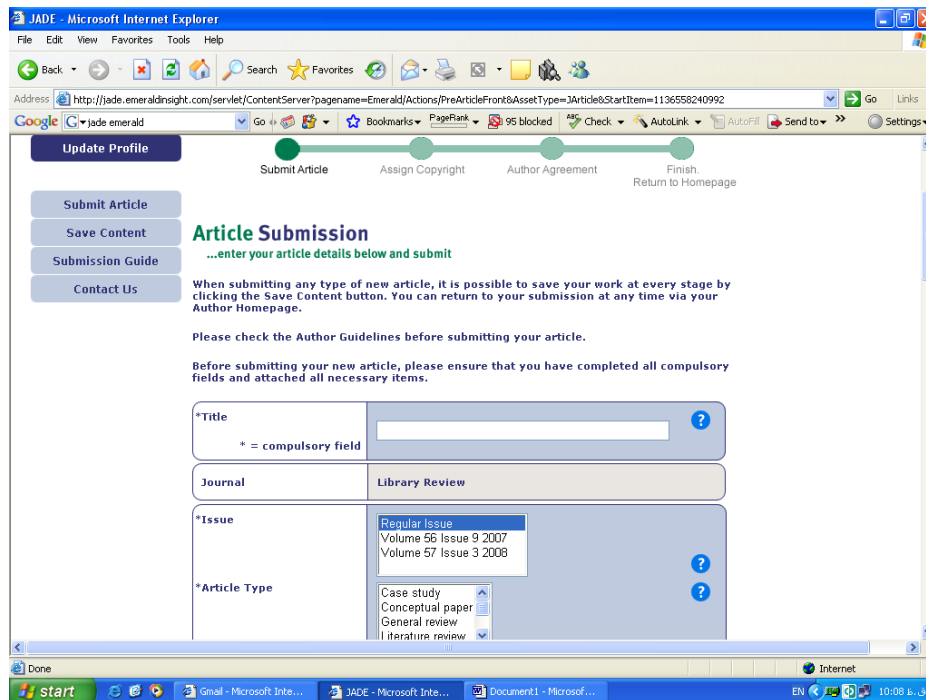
JADE - Microsoft Internet Explorer

File Edit View Favorites Tools Help

Back Search Favorites

Address http://jade.emeraldinsight.com/servlet/ContentServer?pagename=Emerald/Actions/PreArticleFront&AssetType=JArticle&StartItem=1136558240992 Go Links

Google jade emerald Go Bookmarks PageRank 95 blocked Check AutoLink AutoFill Send to Settings

Update Profile

Submit Article

Assign Copyright

Author Agreement

Finish. Return to Homepage

Submit Article

Save Content

Submission Guide

Contact Us

Article Submission

...enter your article details below and submit

When submitting any type of new article, it is possible to save your work at every stage by clicking the Save Content button. You can return to your submission at any time via your Author Homepage.

Please check the Author Guidelines before submitting your article.

Before submitting your new article, please ensure that you have completed all compulsory fields and attached all necessary items.

*Title

* = compulsory field

?

Journal

Library Review

*Issue

Regular Issue
Volume 56 Issue 9 2007
Volume 57 Issue 3 2008

?

*Article Type

Case study
Conceptual paper
General review
Literature review

?

Done

Internet

start

Gmail - Microsoft Inte...

JADE - Microsoft Inte...

Document1 - Microsof...

EN 10:08